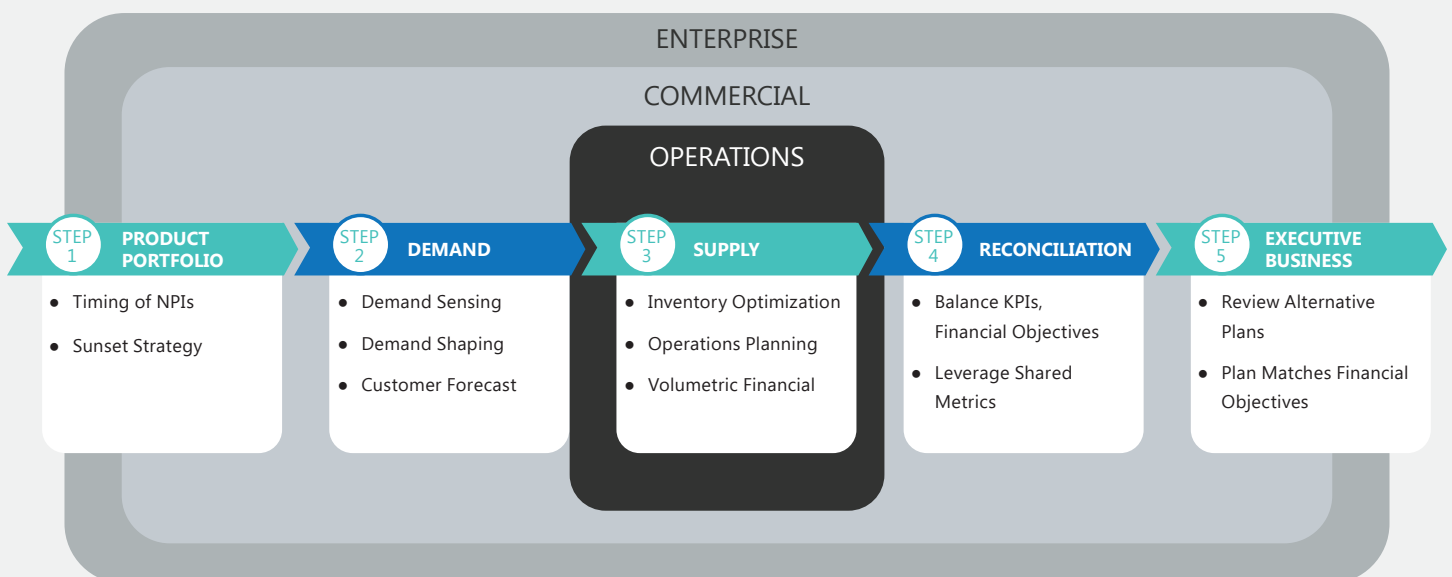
ENTERPRISE

COMMERCIAL

OPERATIONS

STEP 1 PRODUCT PORTFOLIO

- Timing of NPIs
- Sunset Strategy

STEP 2 DEMAND

- Demand Sensing
- Demand Shaping
- Customer Forecast

STEP 3 SUPPLY

- Inventory Optimization
- Operations Planning
- Volumetric Financial

STEP 4 RECONCILIATION

- Balance KPIs, Financial Objectives
- Leverage Shared Metrics

STEP 5 EXECUTIVE BUSINESS

- Review Alternative Plans
- Plan Matches Financial Objectives